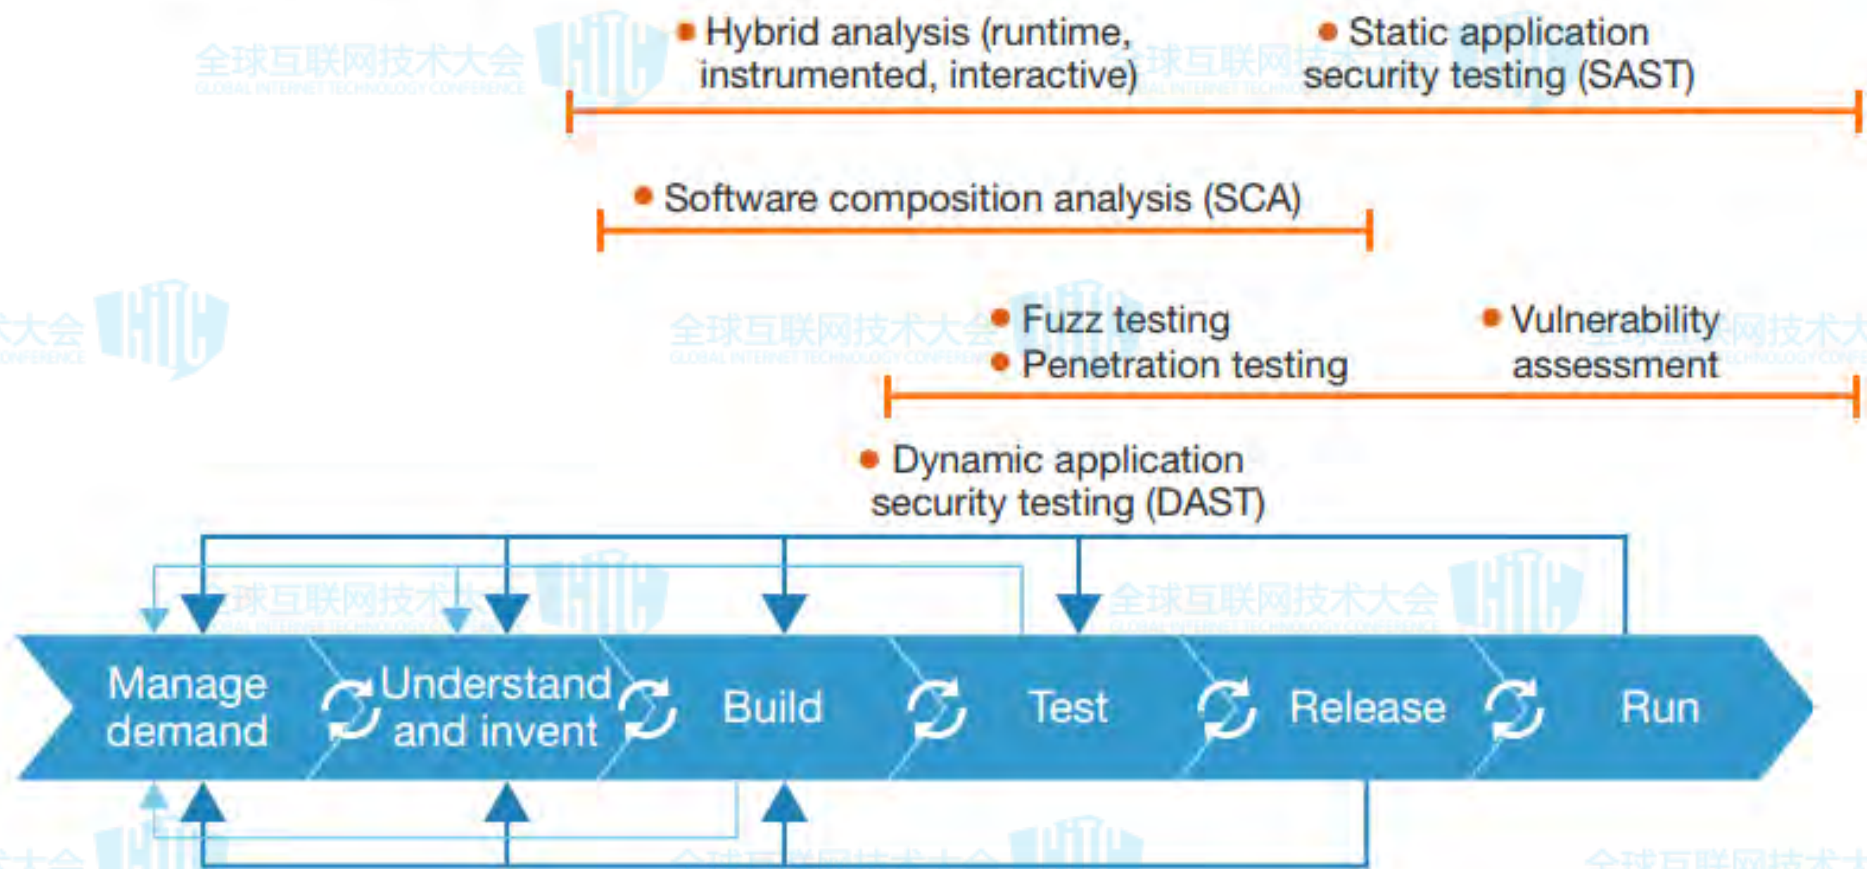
• Hybrid analysis (runtime, instrumented, interactive)

• Static application security testing (SAST)

• Software composition analysis (SCA)

• Fuzz testing
• Penetration testing

• Vulnerability assessment

• Dynamic application security testing (DAST)

Manage demand

Understand and invent

Build

Test

Release

Run

全球互联网技术大会
GLOBAL INTERNET TECHNOLOGY CONFERENCE